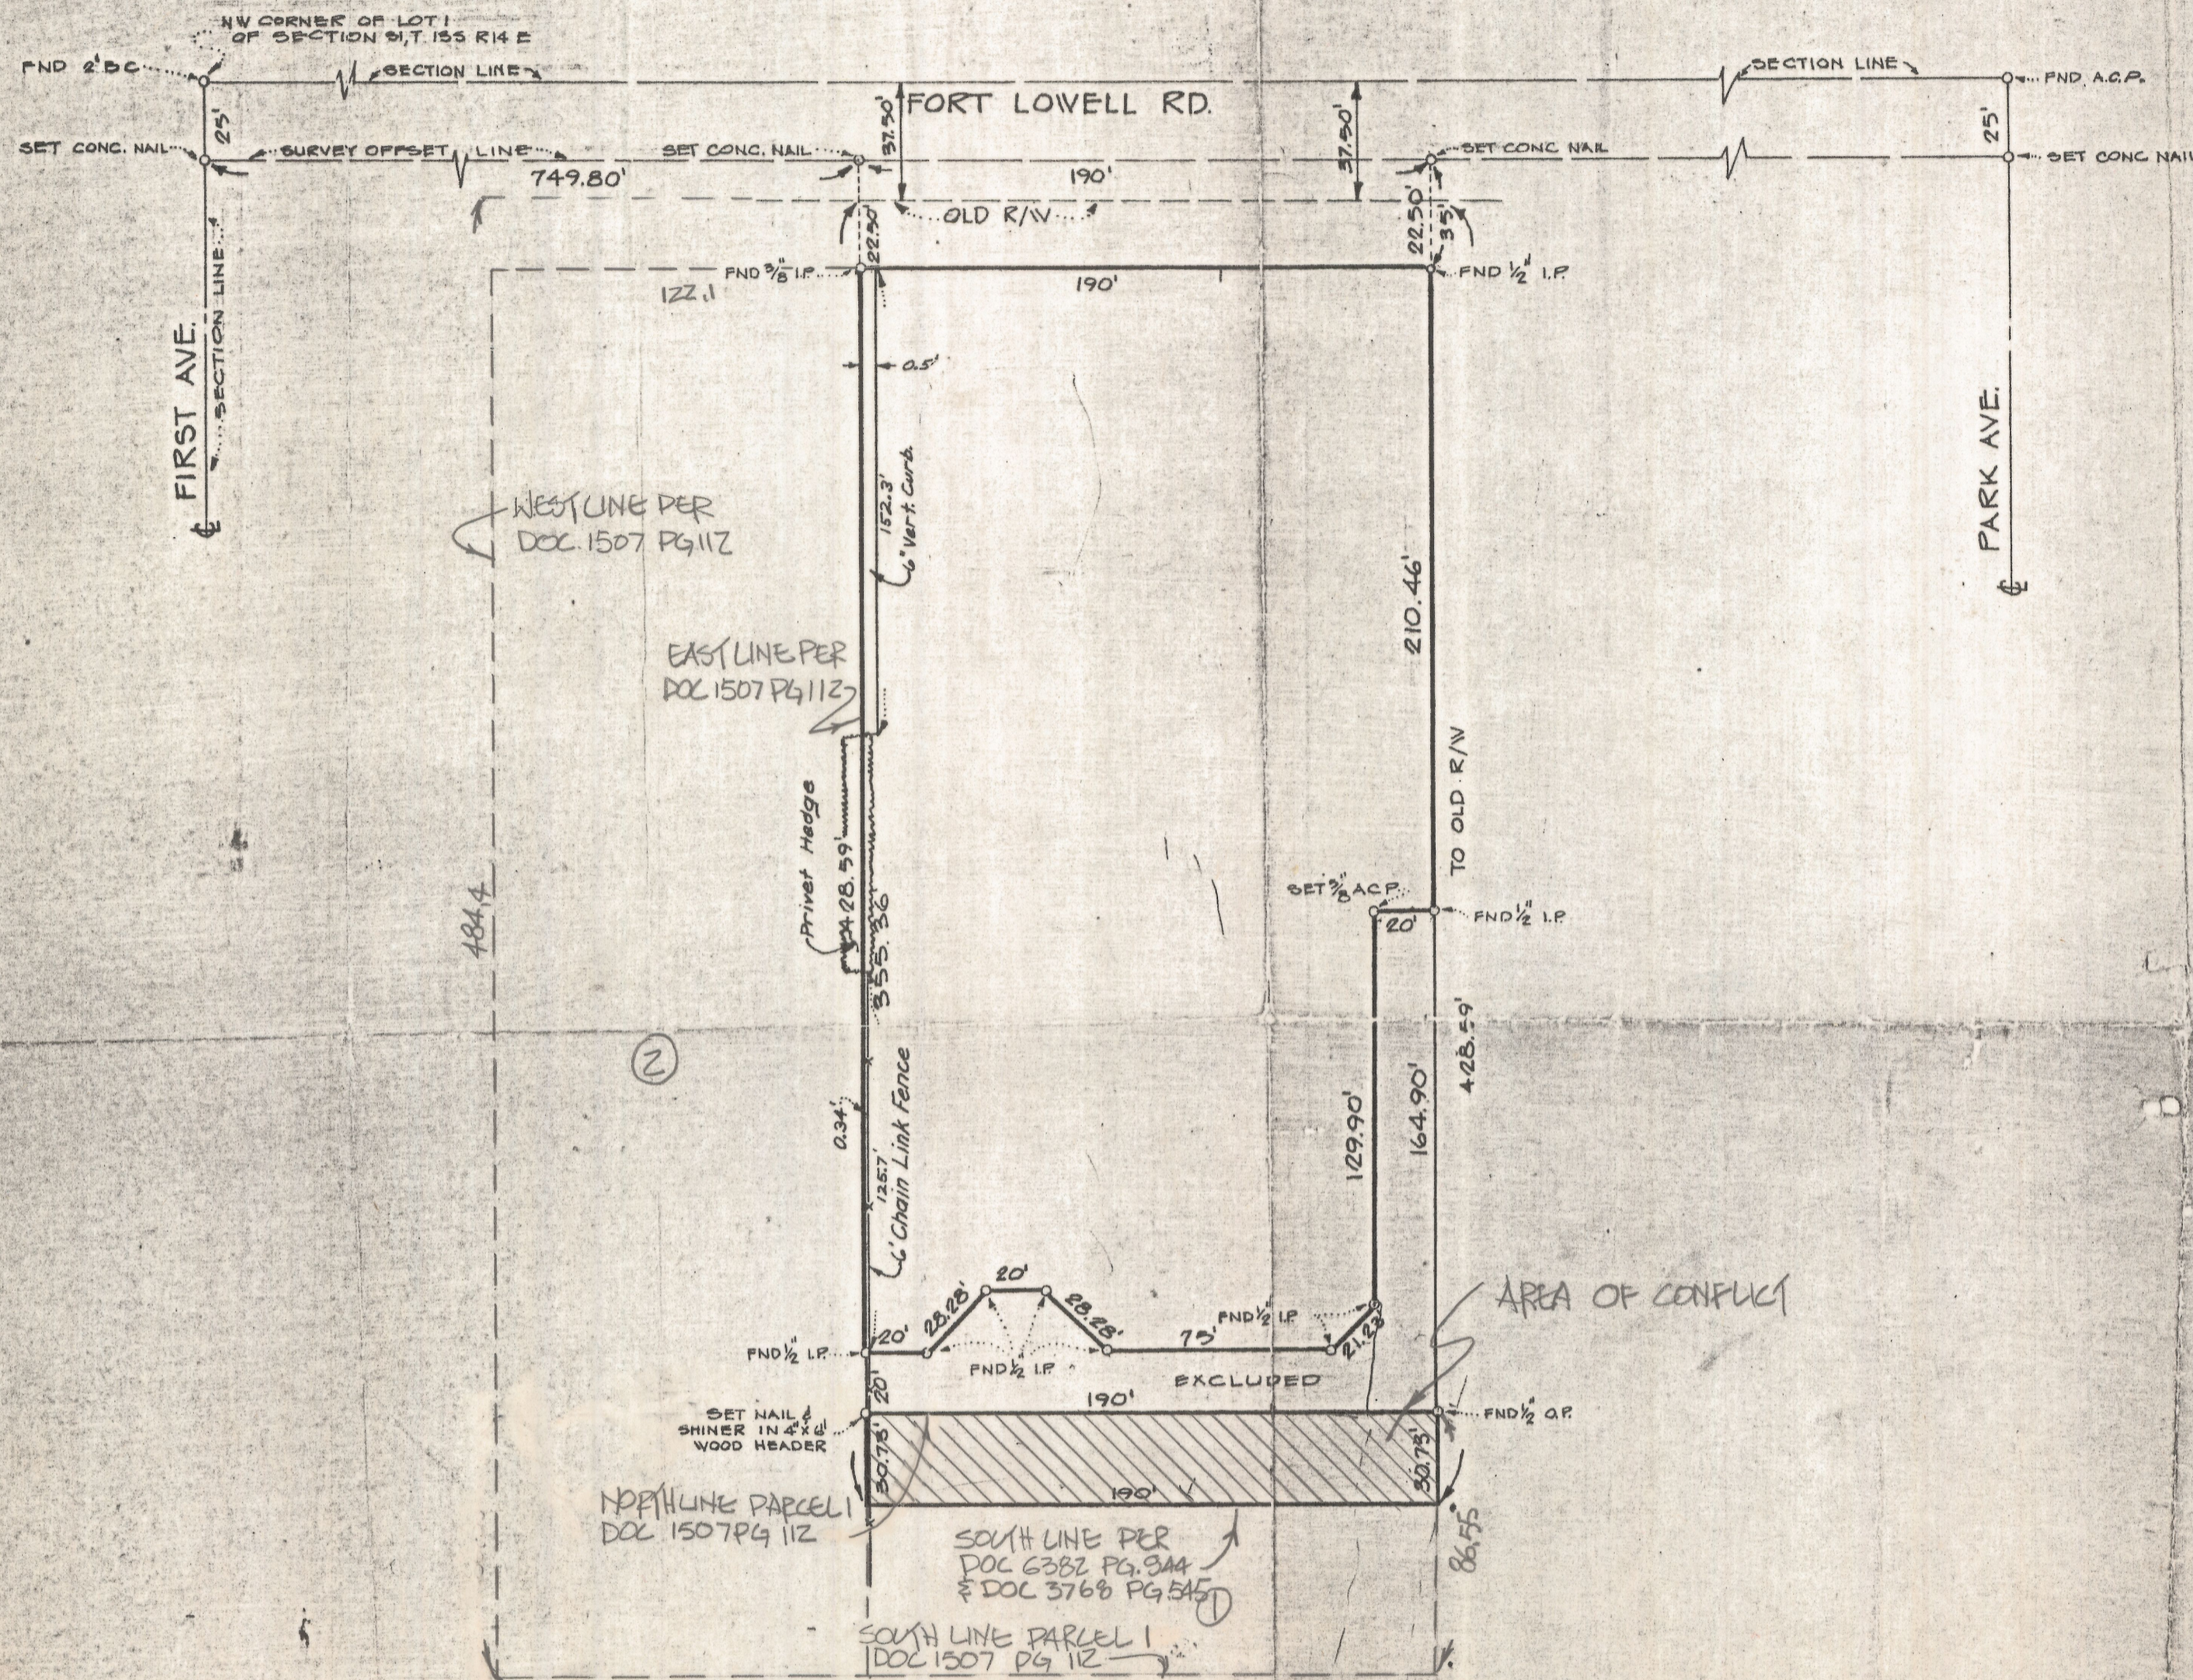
NW CORNER OF LOT 1 OF SECTION 31, T. 13S R14 E

FND 2" B.C.

SECTION LINE

SECTION LINE

FND A.C.P.

FORT LOWELL RD.

SET CONC. NAIL

SURVEY OFFSET LINE

SET CONC. NAIL

SET CONC NAIL

SET CONC NAIL

25'

37.50'

37.50'

25'

749.80'

190'

OLD R/W

22.50'

22.50'

35'

FND 3/8" I.P.

122.1

190'

FND 1/2" I.P.

FIRST AVE.

SECTION LINE

PARK AVE.

0.5'

152.3'

6" Vert. Curb

WEST LINE PER DOC. 1507 PG 112

EAST LINE PER DOC 1507 PG 112

210.46'

TO OLD R/W

Privet Hedge

428.59'

355.36'

SET 3/8" A.C.P.

20'

FND 1/2" I.P.

484.4

2

0.34'

125'

6' Chain Link Fence

129.90'

164.90'

428.59'

20'

AREA OF CONFLICT

FND 1/2" I.P.

20'

28.28'

28.28'

75'

FND 1/2" I.P.

21.23

FND 1/2" I.P.

20'

EXCLUDED

190'

SET NAIL & SHINER IN 4"x6" WOOD HEADER

FND 1/2" O.P.

30.75'

30.75'

190'

NORTH LINE PARCEL 1 DOC 1507 PG 112

SOUTH LINE PER DOC 6382 PG. 944 & DOC 3768 PG 545

1

86.55'

SOUTH LINE PARCEL 1 DOC 1507 PG 112